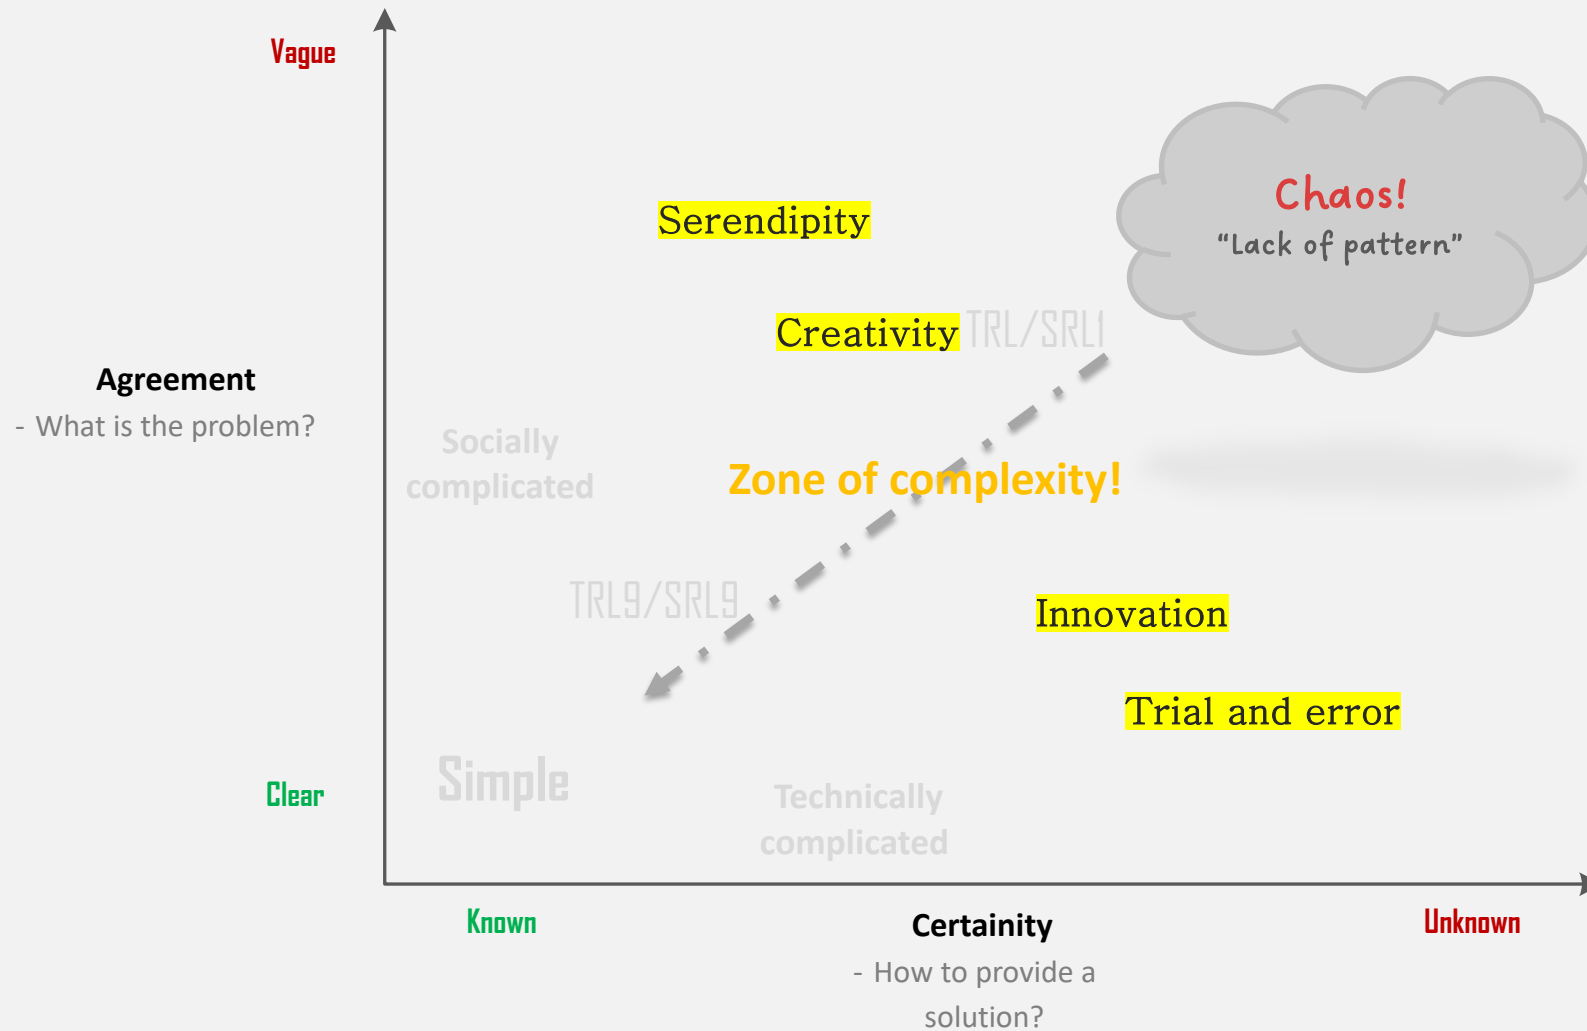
Vague

Chaos!
"Lack of pattern"

Serendipity

Creativity TRL/SRL1

Agreement
- What is the problem?

Socially complicated

Zone of complexity!

TRL9/SRL9

Innovation

Trial and error

Clear

Simple

Technically complicated

Known

Certainity
- How to provide a solution?

Unknown